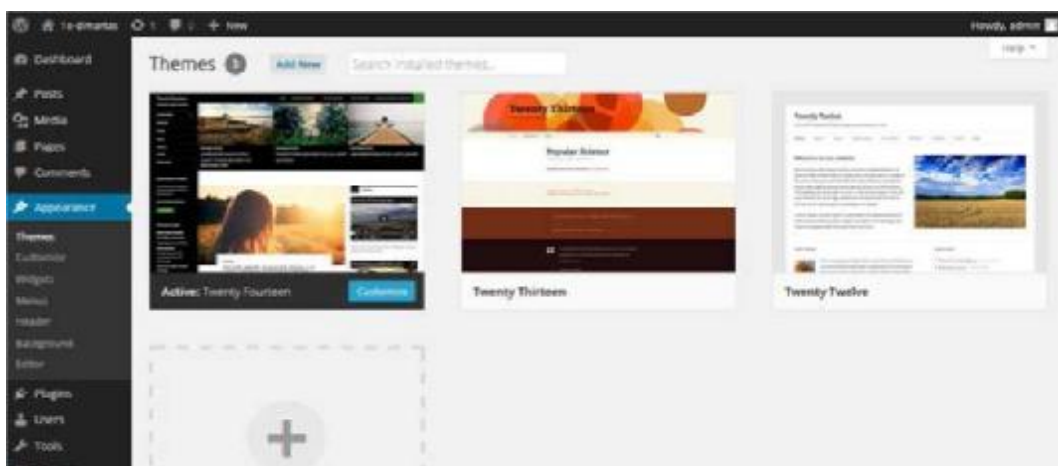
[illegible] 1 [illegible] + New

Howdy, admin

Help

Dashboard

Posts

Media

Pages

Comments

Appearance

Themes

Customize

Widgets

Menus

Header

Background

Editor

Plugins

Users

Tools

Themes 3 Add New Search installed themes...

Twenty Thirteen

Popular Science

Twenty Twelve

Active: Twenty Fourteen

Customize

Twenty Thirteen

Twenty Twelve